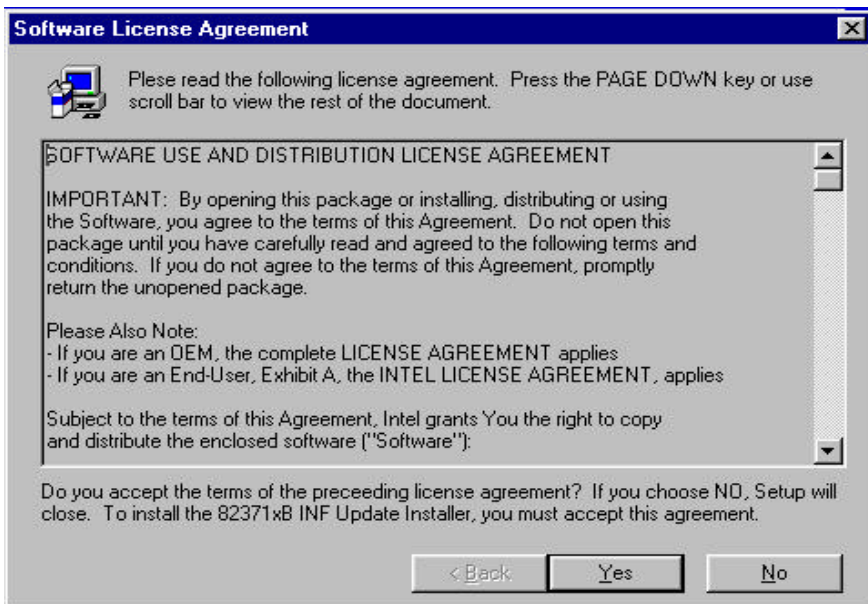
Software License Agreement

Plese read the following license agreement. Press the PAGE DOWN key or use scroll bar to view the rest of the document.

SOFTWARE USE AND DISTRIBUTION LICENSE AGREEMENT

IMPORTANT: By opening this package or installing, distributing or using the Software, you agree to the terms of this Agreement. Do not open this package until you have carefully read and agreed to the following terms and conditions. If you do not agree to the terms of this Agreement, promptly return the unopened package.

Please Also Note:
- If you are an OEM, the complete LICENSE AGREEMENT applies
- If you are an End-User, Exhibit A, the INTEL LICENSE AGREEMENT, applies

Subject to the terms of this Agreement, Intel grants You the right to copy and distribute the enclosed software ("Software"):

Do you accept the terms of the preceeding license agreement? If you choose NO, Setup will close. To install the 82371xB INF Update Installer, you must accept this agreement.

< Back
Yes
No